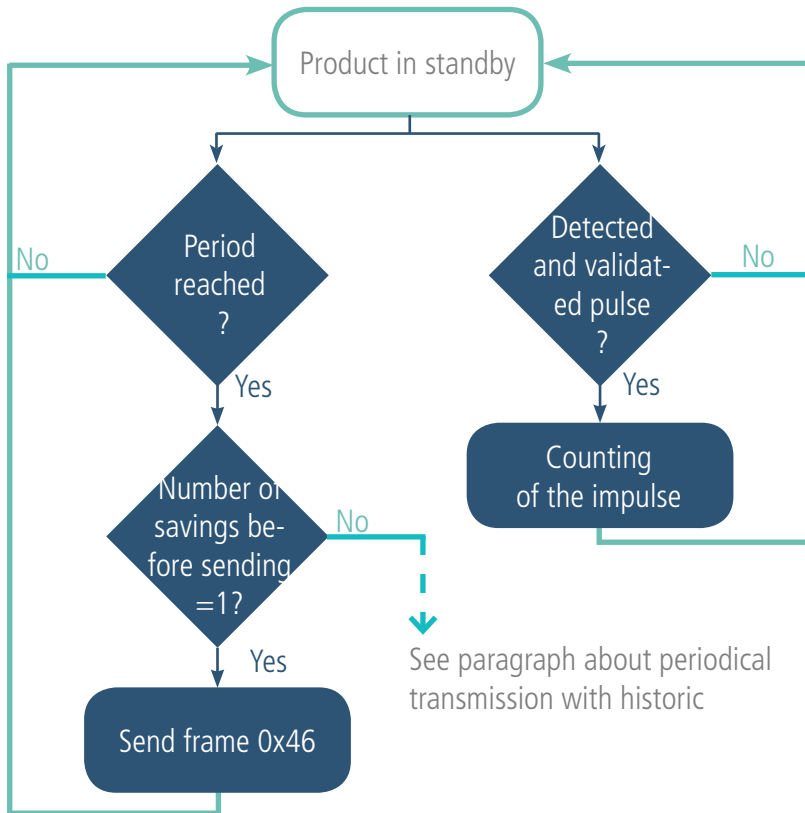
Product in standby

No

Period reached ?

Yes

Number of savings before sending =1?

No

Yes

Send frame 0x46

See paragraph about periodical transmission with historic

Detected and validated pulse ?

No

Yes

Counting of the impulse